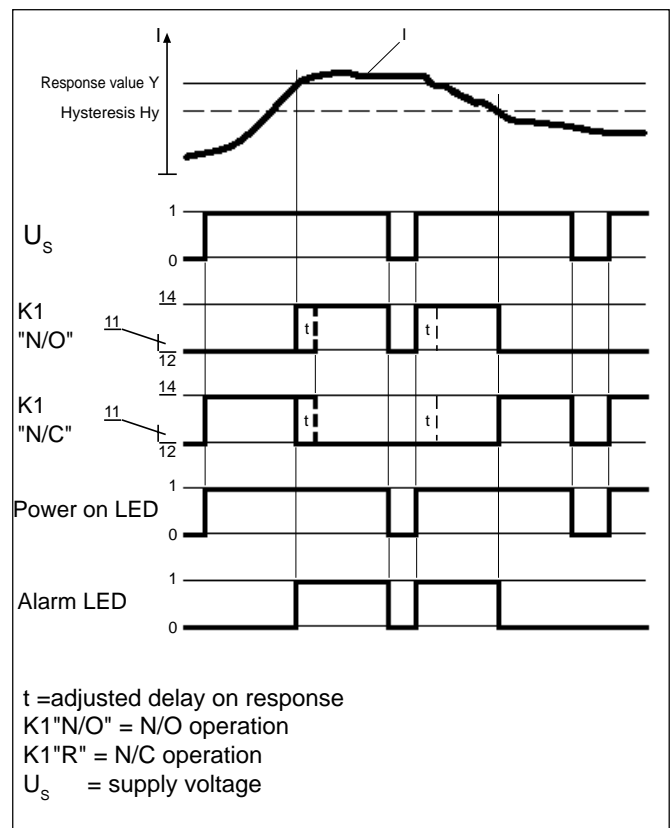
I

I

Response value Y

Hysteresis Hy

$U_S$

1

0

K1 "N/O"

14

11

12

t

t

K1 "N/C"

14

11

12

t

t

Power on LED

1

0

Alarm LED

1

0

t =adjusted delay on response
K1"N/O" = N/O operation
K1"R" = N/C operation
$U_S$ = supply voltage